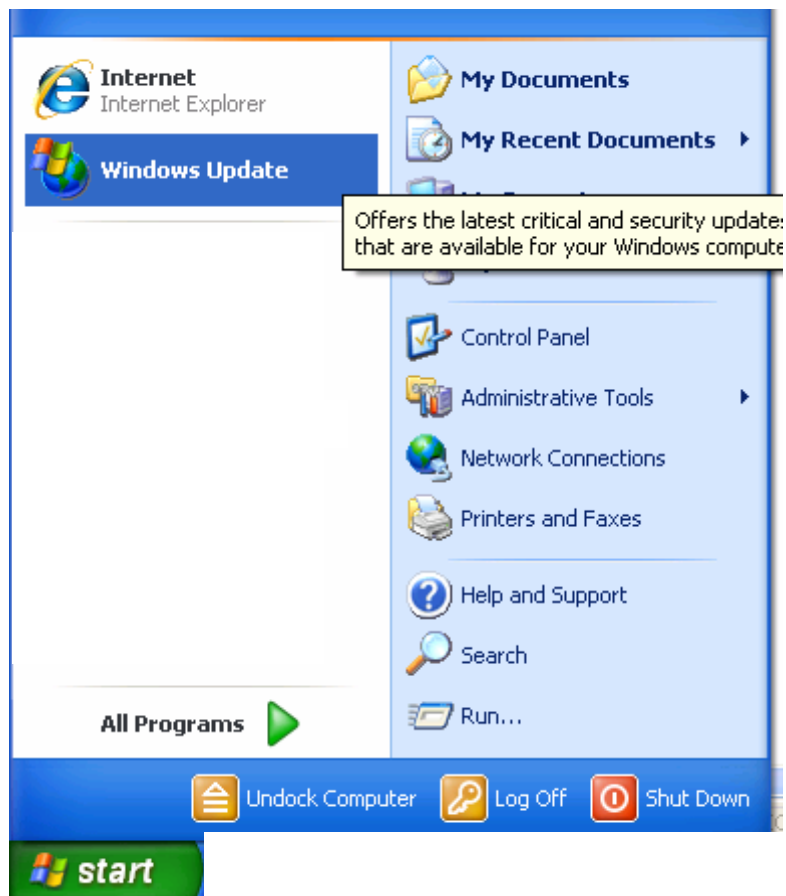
Internet
Internet Explorer

Windows Update

All Programs

My Documents

My Recent Documents

Offers the latest critical and security updates that are available for your Windows compute

Control Panel

Administrative Tools

Network Connections

Printers and Faxes

Help and Support

Search

Run...

Undock Computer

Log Off

Shut Down

start